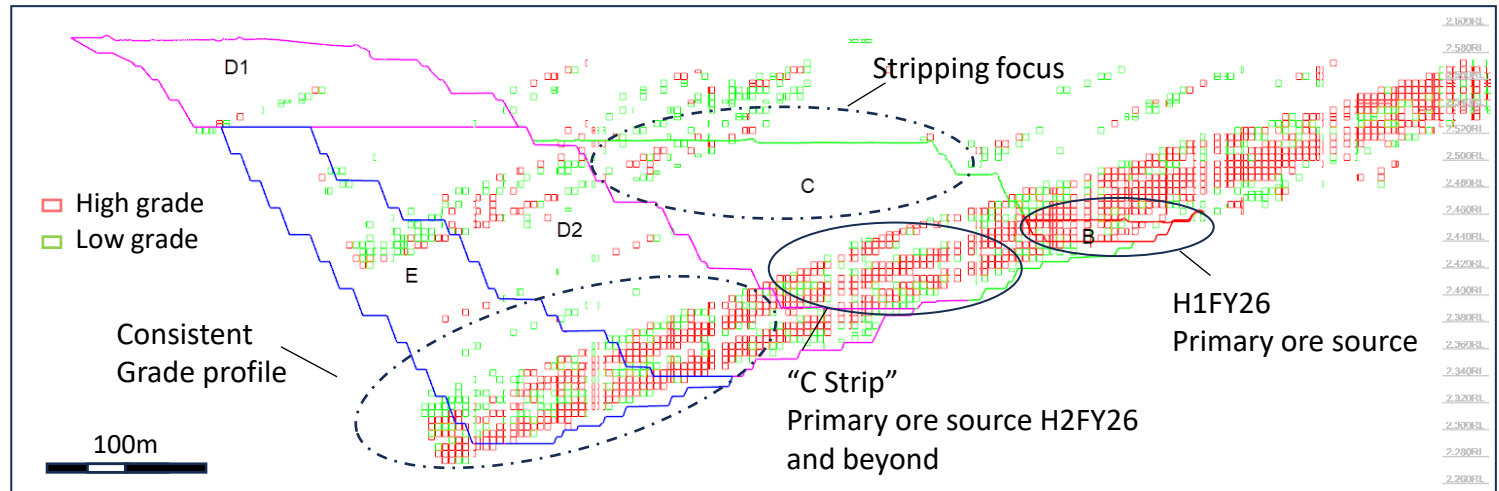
D1

Stripping focus

C

High grade
Low grade

D2

E

B

H1FY26
Primary ore source

Consistent
Grade profile

"C Strip"
Primary ore source H2FY26
and beyond

100m

2,600RL
2,580RL
2,560RL
2,540RL
2,520RL
2,500RL
2,480RL
2,460RL
2,440RL
2,420RL
2,400RL
2,380RL
2,360RL
2,340RL
2,320RL
2,300RL
2,280RL
2,260RL